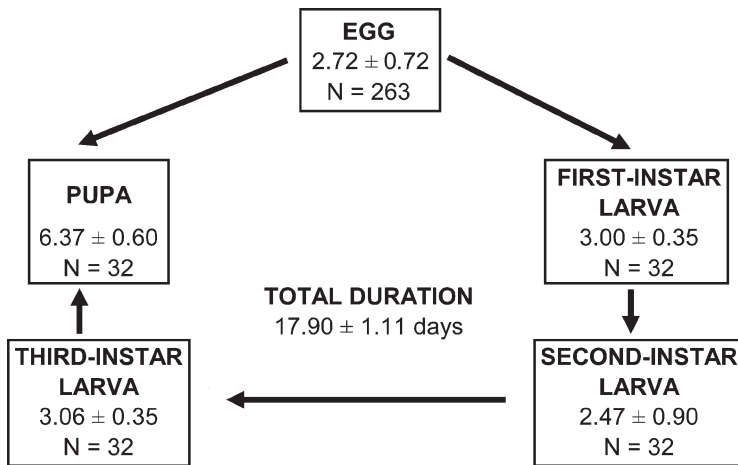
EGG
$2.72 \pm 0.72$
N = 263

PUPA
$6.37 \pm 0.60$
N = 32

FIRST-INSTAR LARVA
$3.00 \pm 0.35$
N = 32

TOTAL DURATION
$17.90 \pm 1.11$ days

THIRD-INSTAR LARVA
$3.06 \pm 0.35$
N = 32

SECOND-INSTAR LARVA
$2.47 \pm 0.90$
N = 32